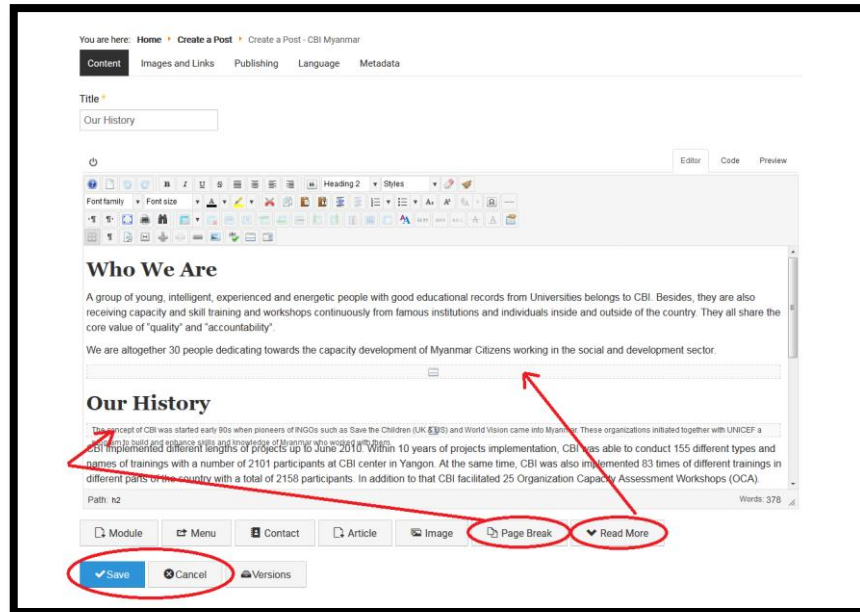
You are here: Home Create a Post Create a Post - CBI Myanmar

Content Images and Links Publishing Language Metadata

Title *

Our History

Editor Code Preview

Heading 2 Styles

Font family Font size

Who We Are

A group of young, intelligent, experienced and energetic people with good educational records from Universities belongs to CBI. Besides, they are also receiving capacity and skill training and workshops continuously from famous institutions and individuals inside and outside of the country. They all share the core value of "quality" and "accountability".

We are altogether 30 people dedicating towards the capacity development of Myanmar Citizens working in the social and development sector.

Our History

The concept of CBI was started early 90s when pioneers of INGOs such as Save the Children (UK & US) and World Vision came into Myanmar. These organizations initiated together with UNICEF a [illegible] to build and enhance skills and knowledge of Myanmar who worked with them.

CBI implemented different lengths of projects up to June 2010. Within 10 years of projects implementation, CBI was able to conduct 155 different types and names of trainings with a number of 2101 participants at CBI center in Yangon. At the same time, CBI was also implemented 83 times of different trainings in different parts of the country with a total of 2158 participants. In addition to that CBI facilitated 25 Organization Capacity Assessment Workshops (OCA).

Path: h2 Words: 378

Module Menu Contact Article Image Page Break Read More

Save Cancel Versions